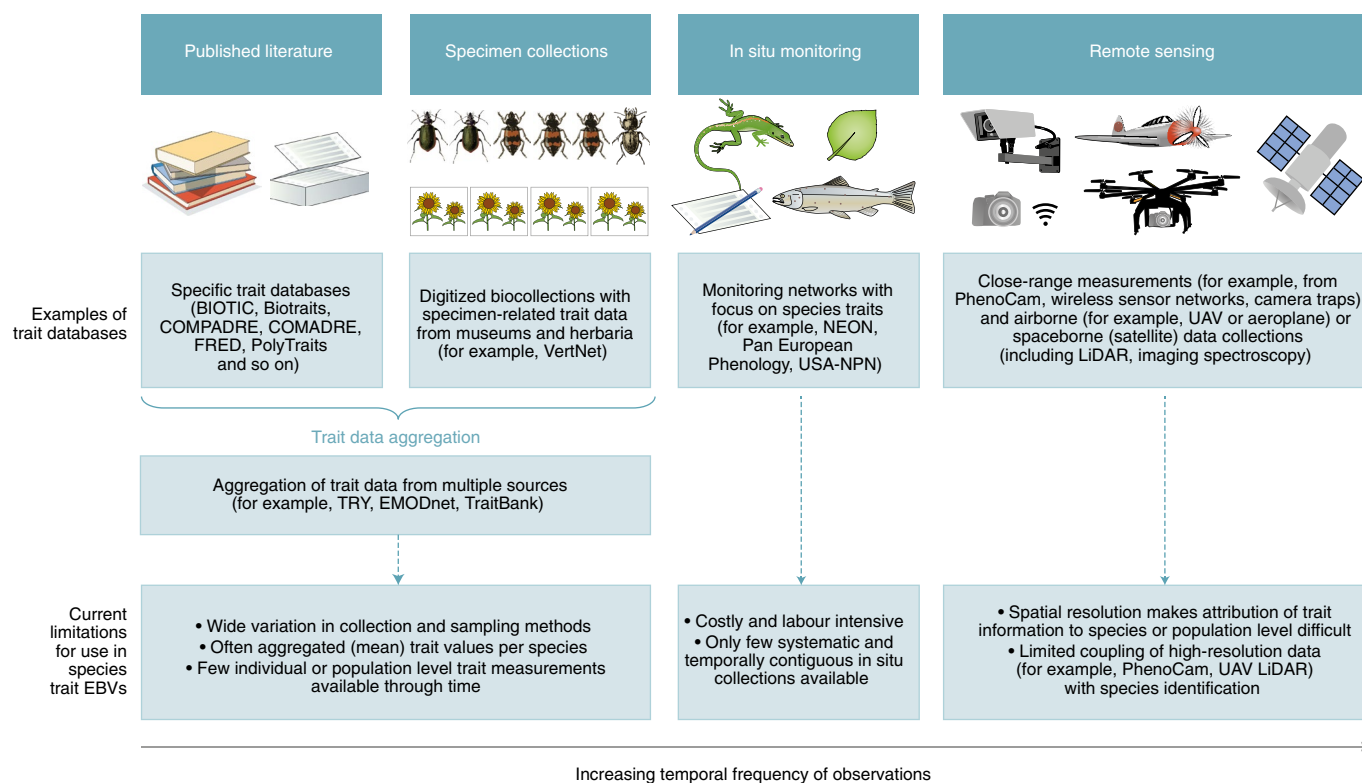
Published literature

Specimen collections

In situ monitoring

Remote sensing

Examples of trait databases

Specific trait databases (BIOTIC, Biotraits, COMPADRE, COMADRE, FRED, PolyTraits and so on)

Digitized biocollections with specimen-related trait data from museums and herbaria (for example, VertNet)

Monitoring networks with focus on species traits (for example, NEON, Pan European Phenology, USA-NPN)

Close-range measurements (for example, from PhenoCam, wireless sensor networks, camera traps) and airborne (for example, UAV or aeroplane) or spaceborne (satellite) data collections (including LiDAR, imaging spectroscopy)

Trait data aggregation

Aggregation of trait data from multiple sources (for example, TRY, EMODnet, TraitBank)

Current limitations for use in species trait EBVs

• Wide variation in collection and sampling methods
• Often aggregated (mean) trait values per species
• Few individual or population level trait measurements available through time

• Costly and labour intensive
• Only few systematic and temporally contiguous in situ collections available

• Spatial resolution makes attribution of trait information to species or population level difficult
• Limited coupling of high-resolution data (for example, PhenoCam, UAV LiDAR) with species identification

Increasing temporal frequency of observations